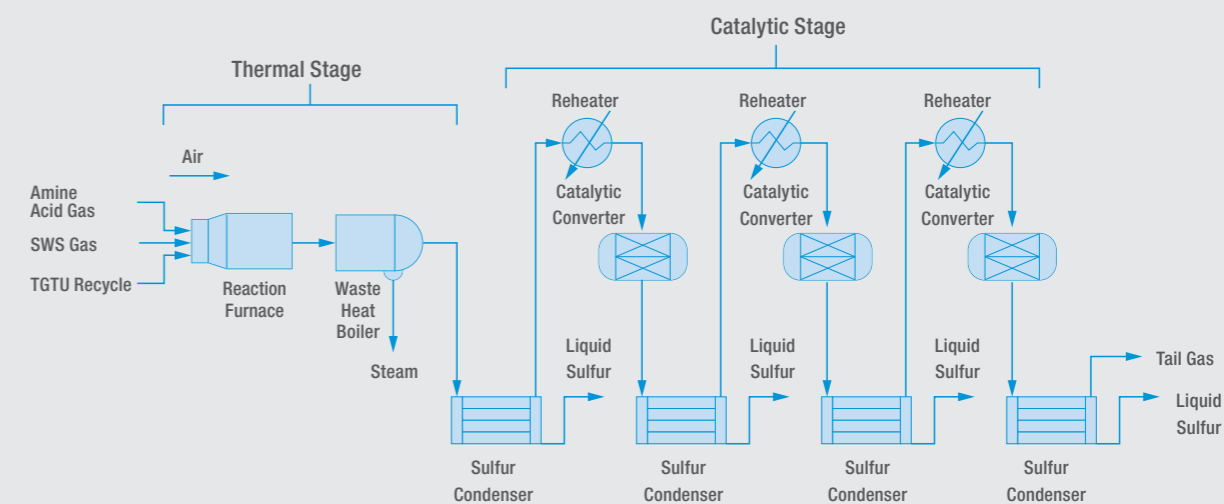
Catalytic Stage

Thermal Stage

Reheater

Reheater

Reheater

Air

Catalytic Converter

Catalytic Converter

Catalytic Converter

Amine Acid Gas

SWS Gas

TGTU Recycle

Reaction Furnace

Waste Heat Boiler

Steam

Liquid Sulfur

Liquid Sulfur

Liquid Sulfur

Tail Gas

Liquid Sulfur

Sulfur Condenser

Sulfur Condenser

Sulfur Condenser

Sulfur Condenser